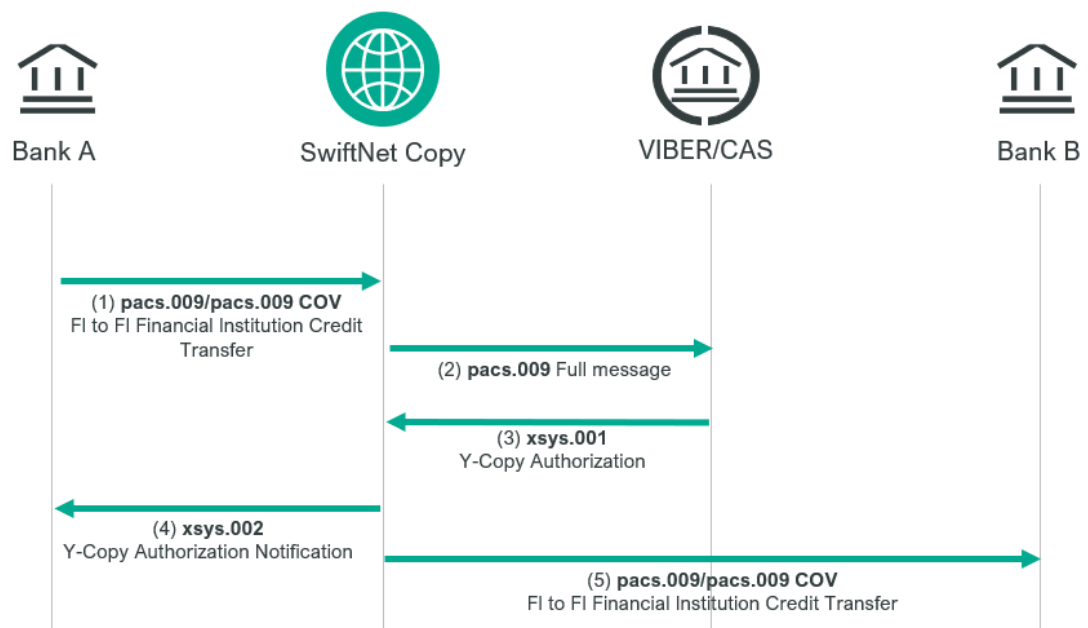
Bank A

SwiftNet Copy

VIBER/CAS

Bank B

(1) **pacs.009/pacs.009 COV**
FI to FI Financial Institution Credit Transfer

(2) **pacs.009** Full message

(3) **xsys.001**
Y-Copy Authorization

(4) **xsys.002**
Y-Copy Authorization Notification

(5) **pacs.009/pacs.009 COV**
FI to FI Financial Institution Credit Transfer